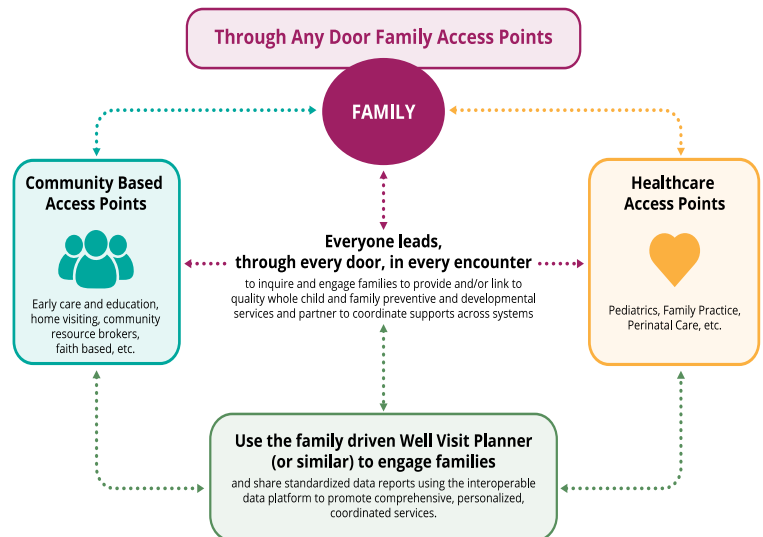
Through Any Door Family Access Points

FAMILY

Community Based Access Points

Early care and education, home visiting, community resource brokers, faith based, etc.

Everyone leads, through every door, in every encounter

to inquire and engage families to provide and/or link to quality whole child and family preventive and developmental services and partner to coordinate supports across systems

Healthcare Access Points

Pediatrics, Family Practice, Perinatal Care, etc.

Use the family driven Well Visit Planner (or similar) to engage families

and share standardized data reports using the interoperable data platform to promote comprehensive, personalized, coordinated services.